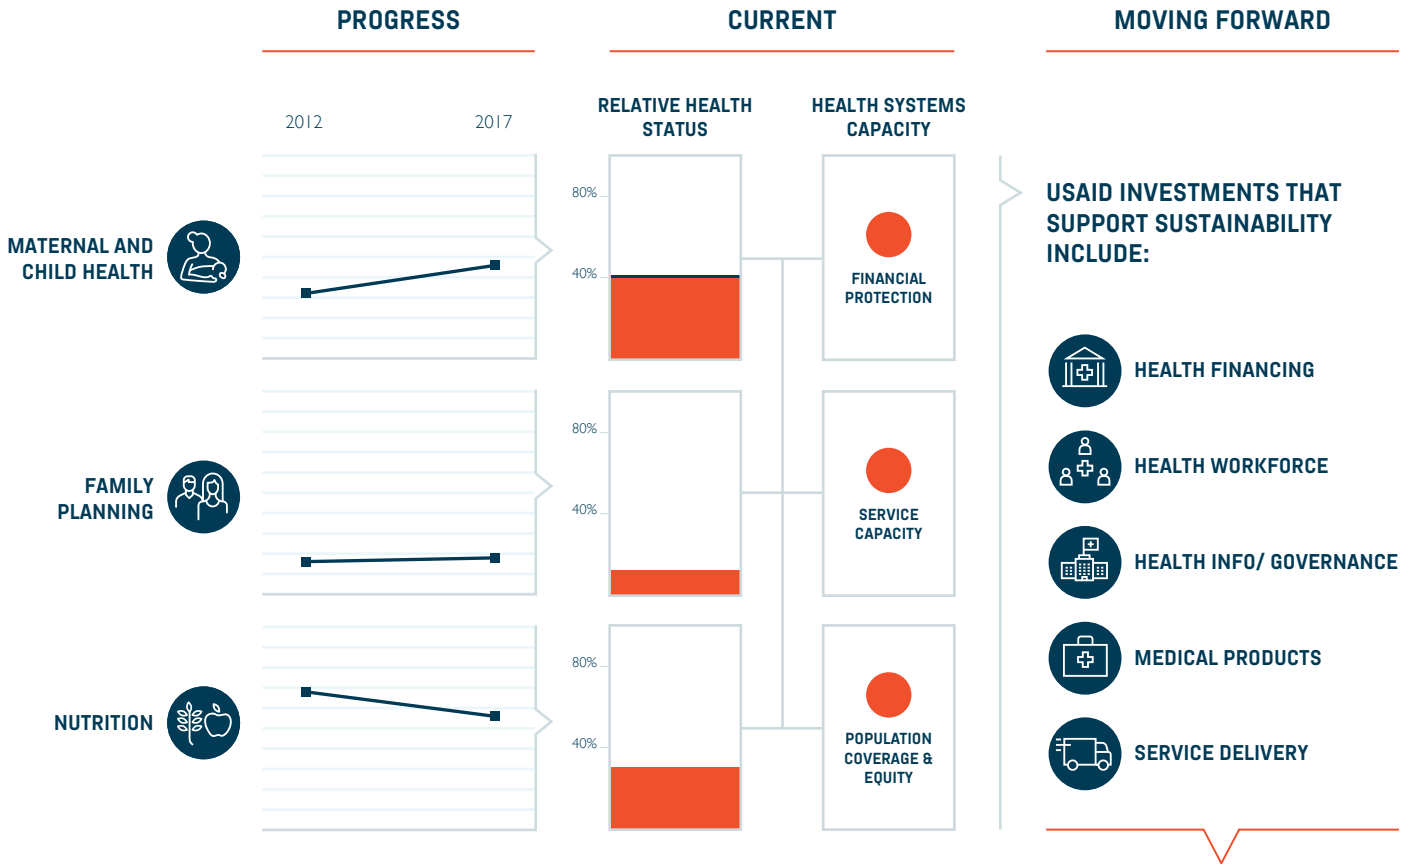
PROGRESS

CURRENT

MOVING FORWARD

2012

2017

RELATIVE HEALTH STATUS

HEALTH SYSTEMS CAPACITY

MATERNAL AND CHILD HEALTH

80%

40%

FINANCIAL PROTECTION

USAID INVESTMENTS THAT SUPPORT SUSTAINABILITY INCLUDE:

HEALTH FINANCING

FAMILY PLANNING

80%

40%

SERVICE CAPACITY

HEALTH WORKFORCE

HEALTH INFO/ GOVERNANCE

NUTRITION

80%

40%

POPULATION COVERAGE & EQUITY

MEDICAL PRODUCTS

SERVICE DELIVERY